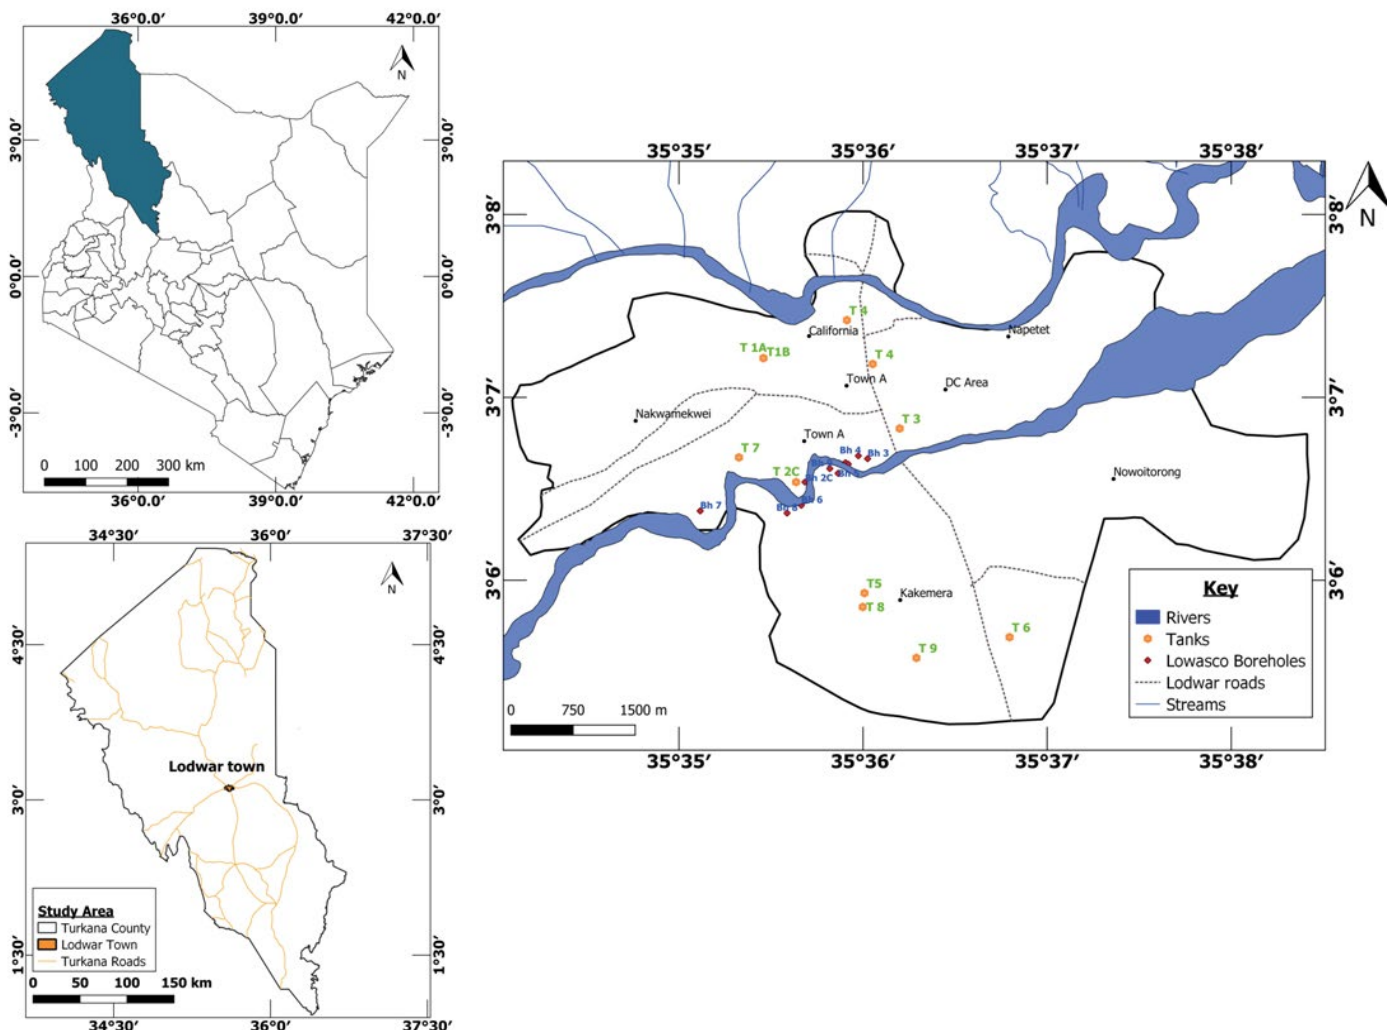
36°0.0′ 39°0.0′ 42°0.0′

N

3°0.0′ 3°0.0′

0°0.0′ 0°0.0′

-3°0.0′ -3°0.0′

0 100 200 300 km

36°0.0′ 39°0.0′ 42°0.0′

34°30′ 36°0′ 37°30′

N

4°30′ 4°30′

Lodwar town

3°0′ 3°0′

Study Area
Turkana County
Lodwar Town
Turkana Roads

1°30′ 1°30′

0 50 100 150 km

34°30′ 36°0′ 37°30′

35°35′ 35°36′ 35°37′ 35°38′

N

3°8′ 3°8′

T 4
California
Napetet
T 1A T1B
T 4
Town A
DC Area

3°7′ 3°7′

Nakwamekwei
T 3
Town A
T 7
Bh 4
Bh 3
T 2C
h 2C
Bh
Nowoitorong
Bh 7
Bh 8
Bh 6

3°6′ 3°6′

T5
Kakemera
T 8
T 6
T 9

Key
Rivers
Tanks
Lowasco Boreholes
Lodwar roads
Streams

0 750 1500 m

35°35′ 35°36′ 35°37′ 35°38′